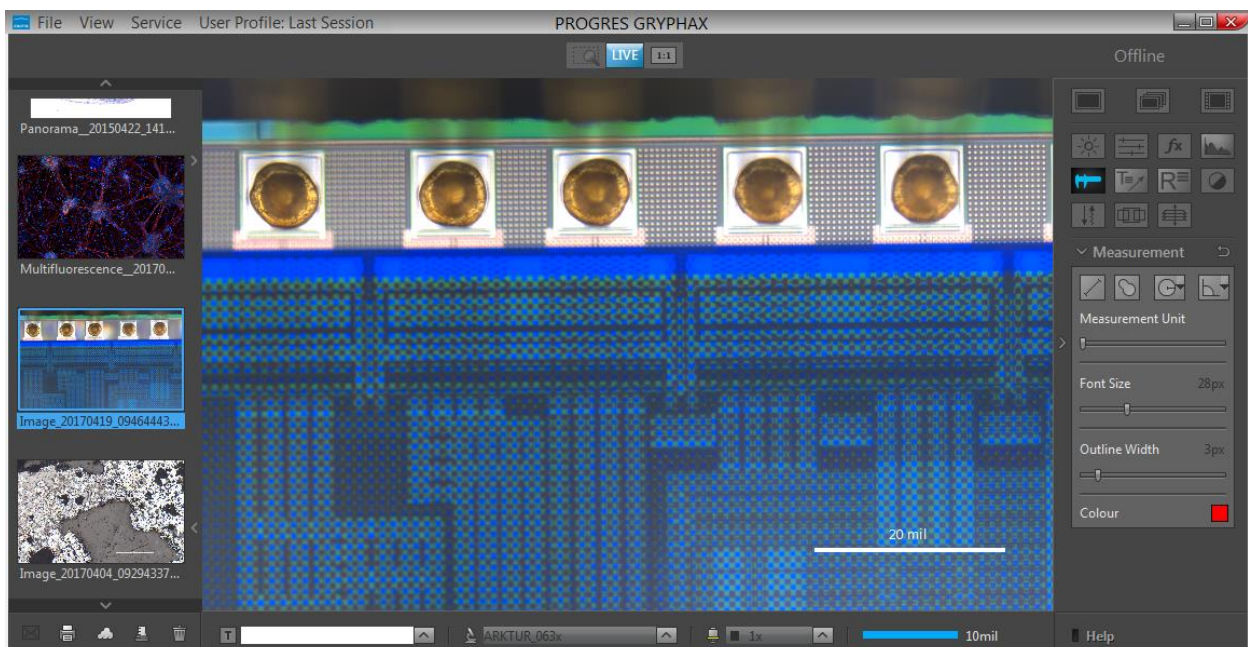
File View Service User Profile: Last Session

PROGRES GRYPHAX

LIVE 1:1

Offline

Panorama_20150422_141...

Multifluorescence_20170...

Image_20170419_09464443...

Image_20170404_09294337...

20 mil

Measurement

Measurement Unit

Font Size 28px

Outline Width 3px

Colour

T

ARKTUR_063x

1x

10mil

Help